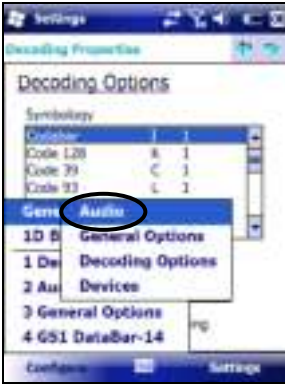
Settings
Decoding Properties
Decoding Options
Symbology
Codabar I 1
Code 128 K 1
Code 39 C 1
Code 93 L 1
Gene
1D B
Audio
General Options
Decoding Options
Devices
1 De
2 Au
3 General Options
4 GS1 DataBar-14
ng
Configure
Settings